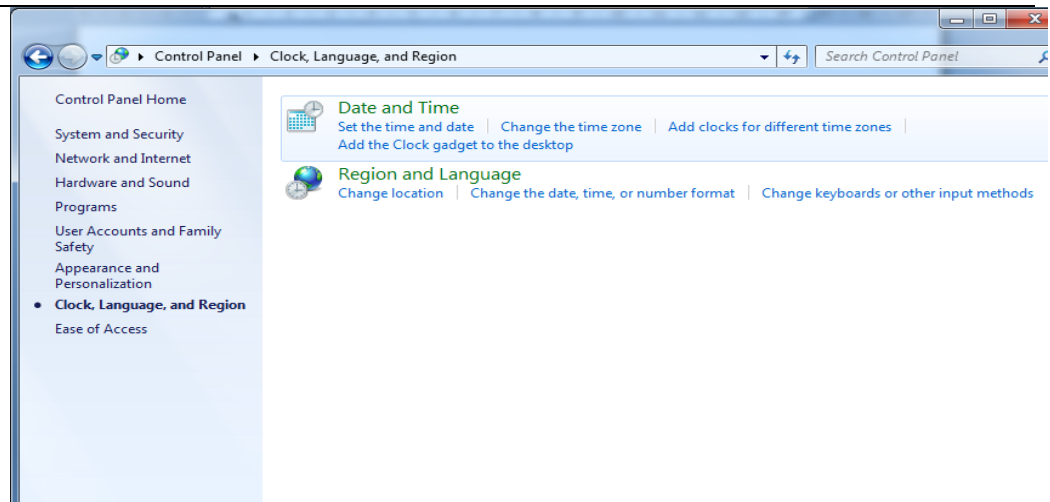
Control Panel ▸ Clock, Language, and Region

Search Control Panel

Control Panel Home

System and Security

Network and Internet

Hardware and Sound

Programs

User Accounts and Family Safety

Appearance and Personalization

Clock, Language, and Region

Ease of Access

Date and Time

Set the time and date | Change the time zone | Add clocks for different time zones | Add the Clock gadget to the desktop

Region and Language

Change location | Change the date, time, or number format | Change keyboards or other input methods